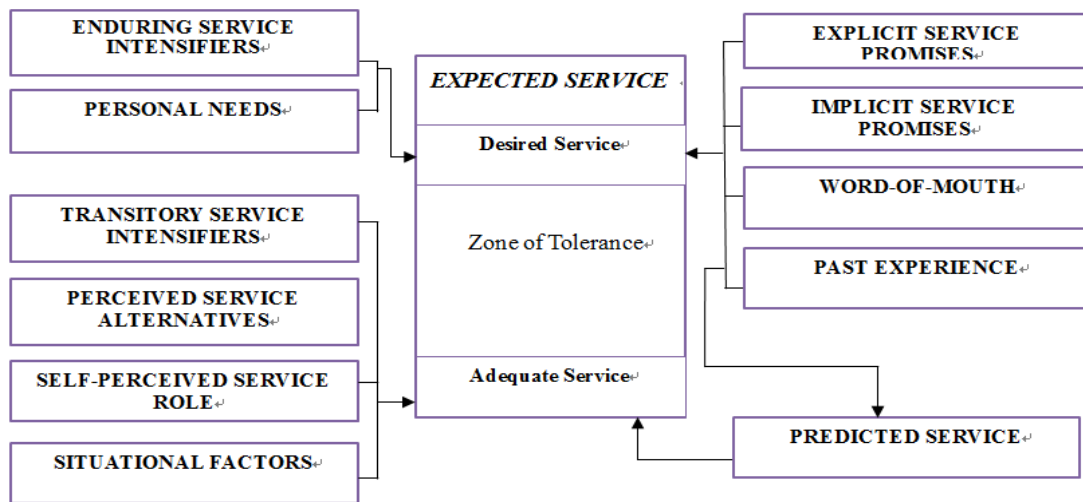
ENDURING SERVICE INTENSIFIERS

PERSONAL NEEDS

TRANSITORY SERVICE INTENSIFIERS

PERCEIVED SERVICE ALTERNATIVES

SELF-PERCEIVED SERVICE ROLE

SITUATIONAL FACTORS

EXPECTED SERVICE

Desired Service

Zone of Tolerance

Adequate Service

EXPLICIT SERVICE PROMISES

IMPLICIT SERVICE PROMISES

WORD-OF-MOUTH

PAST EXPERIENCE

PREDICTED SERVICE